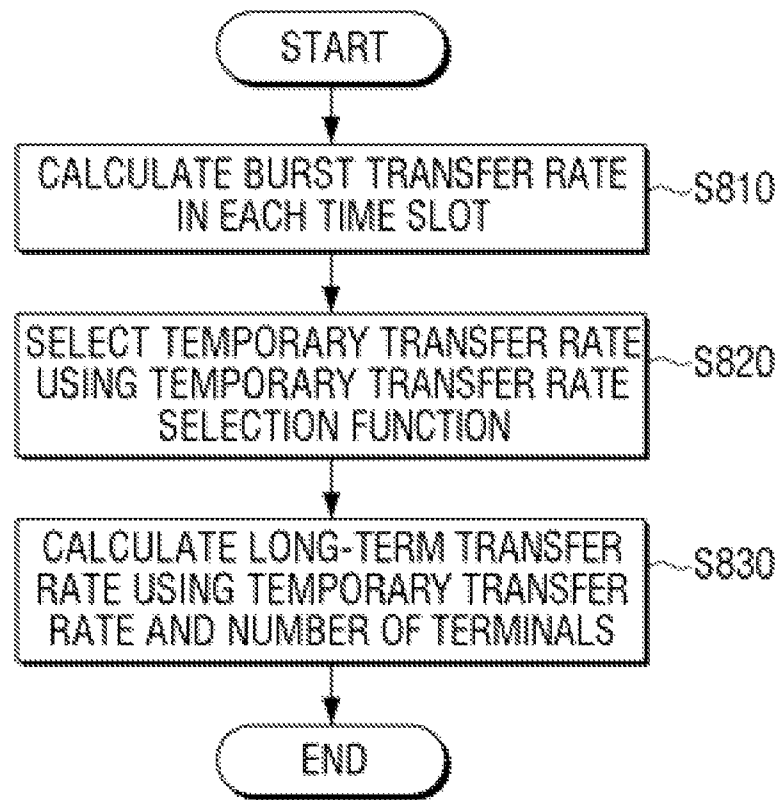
START

CALCULATE BURST TRANSFER RATE IN EACH TIME SLOT

S810

SELECT TEMPORARY TRANSFER RATE USING TEMPORARY TRANSFER RATE SELECTION FUNCTION

S820

CALCULATE LONG-TERM TRANSFER RATE USING TEMPORARY TRANSFER RATE AND NUMBER OF TERMINALS

S830

END